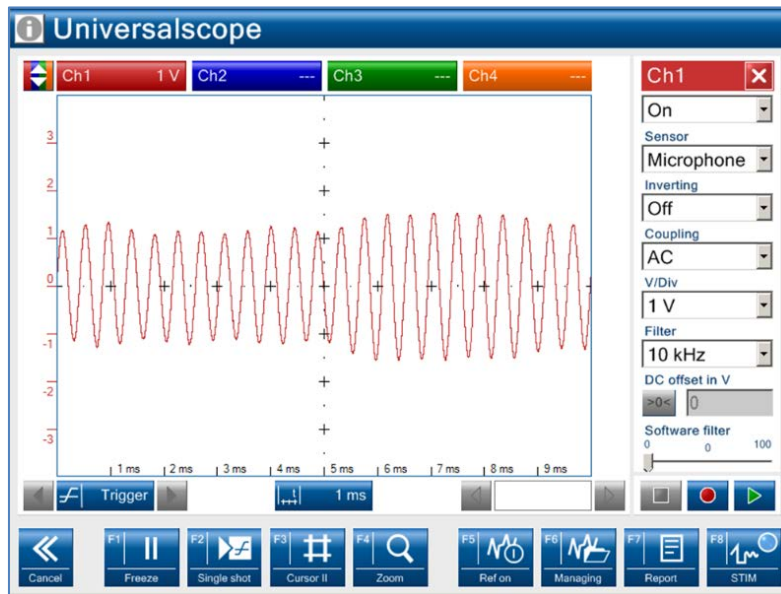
Universalscope

Ch1 1 V
Ch2 ---
Ch3 ---
Ch4 ---

3
2
1
0
-1
-2
-3

1 ms
2 ms
3 ms
4 ms
5 ms
6 ms
7 ms
8 ms
9 ms

Trigger
1 ms

Ch1
On
Sensor
Microphone
Inverting
Off
Coupling
AC
V/Div
1 V
Filter
10 kHz
DC offset in V
>0<
0
Software filter
0
0
100

Cancel
F1 Freeze
F2 Single shot
F3 Cursor II
F4 Zoom
F5 Ref on
F6 Managing
F7 Report
F8 STIM